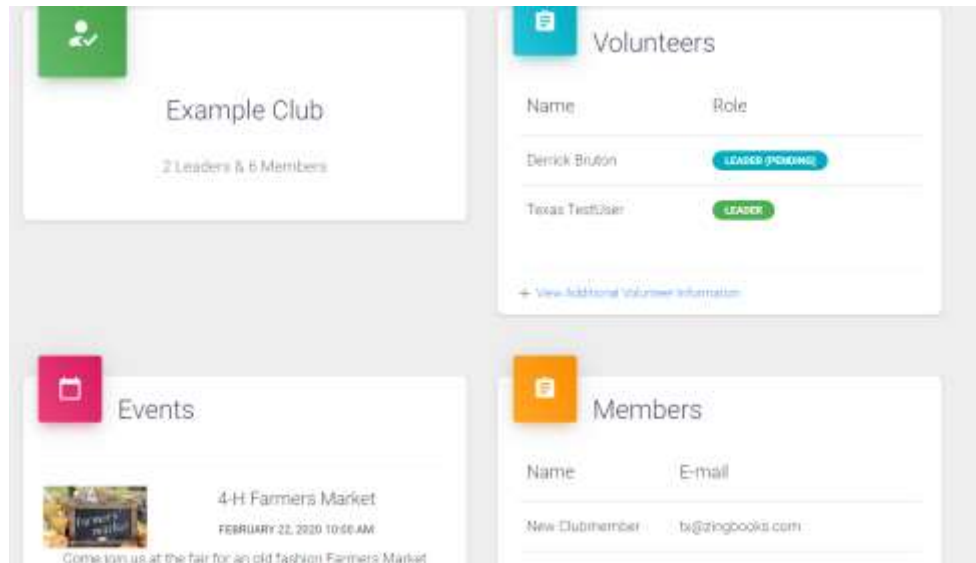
Example Club

2 Leaders & 6 Members

Volunteers

| Name | Role |
|---|---|
| Derrick Bruton | LEADER (PENDING) |
| Texas TestUser | LEADER |

+ View Additional Volunteer Information

Events

Farmers Market

4-H Farmers Market

FEBRUARY 22, 2020 10:00 AM

Come join us at the fair for an old fashion Farmers Market

Members

| Name | E-mail |
|---|---|
| New Clubmember | tx@zingbooks.com |